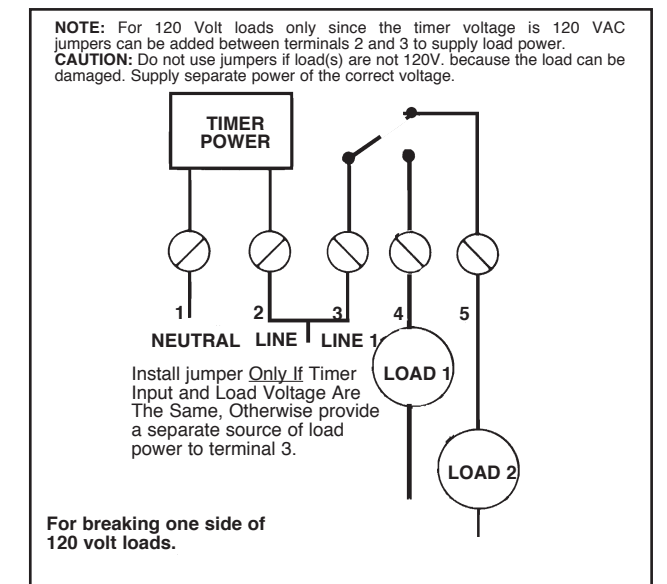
**NOTE:** For 120 Volt loads only since the timer voltage is 120 VAC jumpers can be added between terminals 2 and 3 to supply load power.
**CAUTION:** Do not use jumpers if load(s) are not 120V. because the load can be damaged. Supply separate power of the correct voltage.

TIMER POWER

1 2 3 4 5

NEUTRAL LINE LINE 1

LOAD 1

LOAD 2

Install jumper Only If Timer Input and Load Voltage Are The Same, Otherwise provide a separate source of load power to terminal 3.

**For breaking one side of 120 volt loads.**